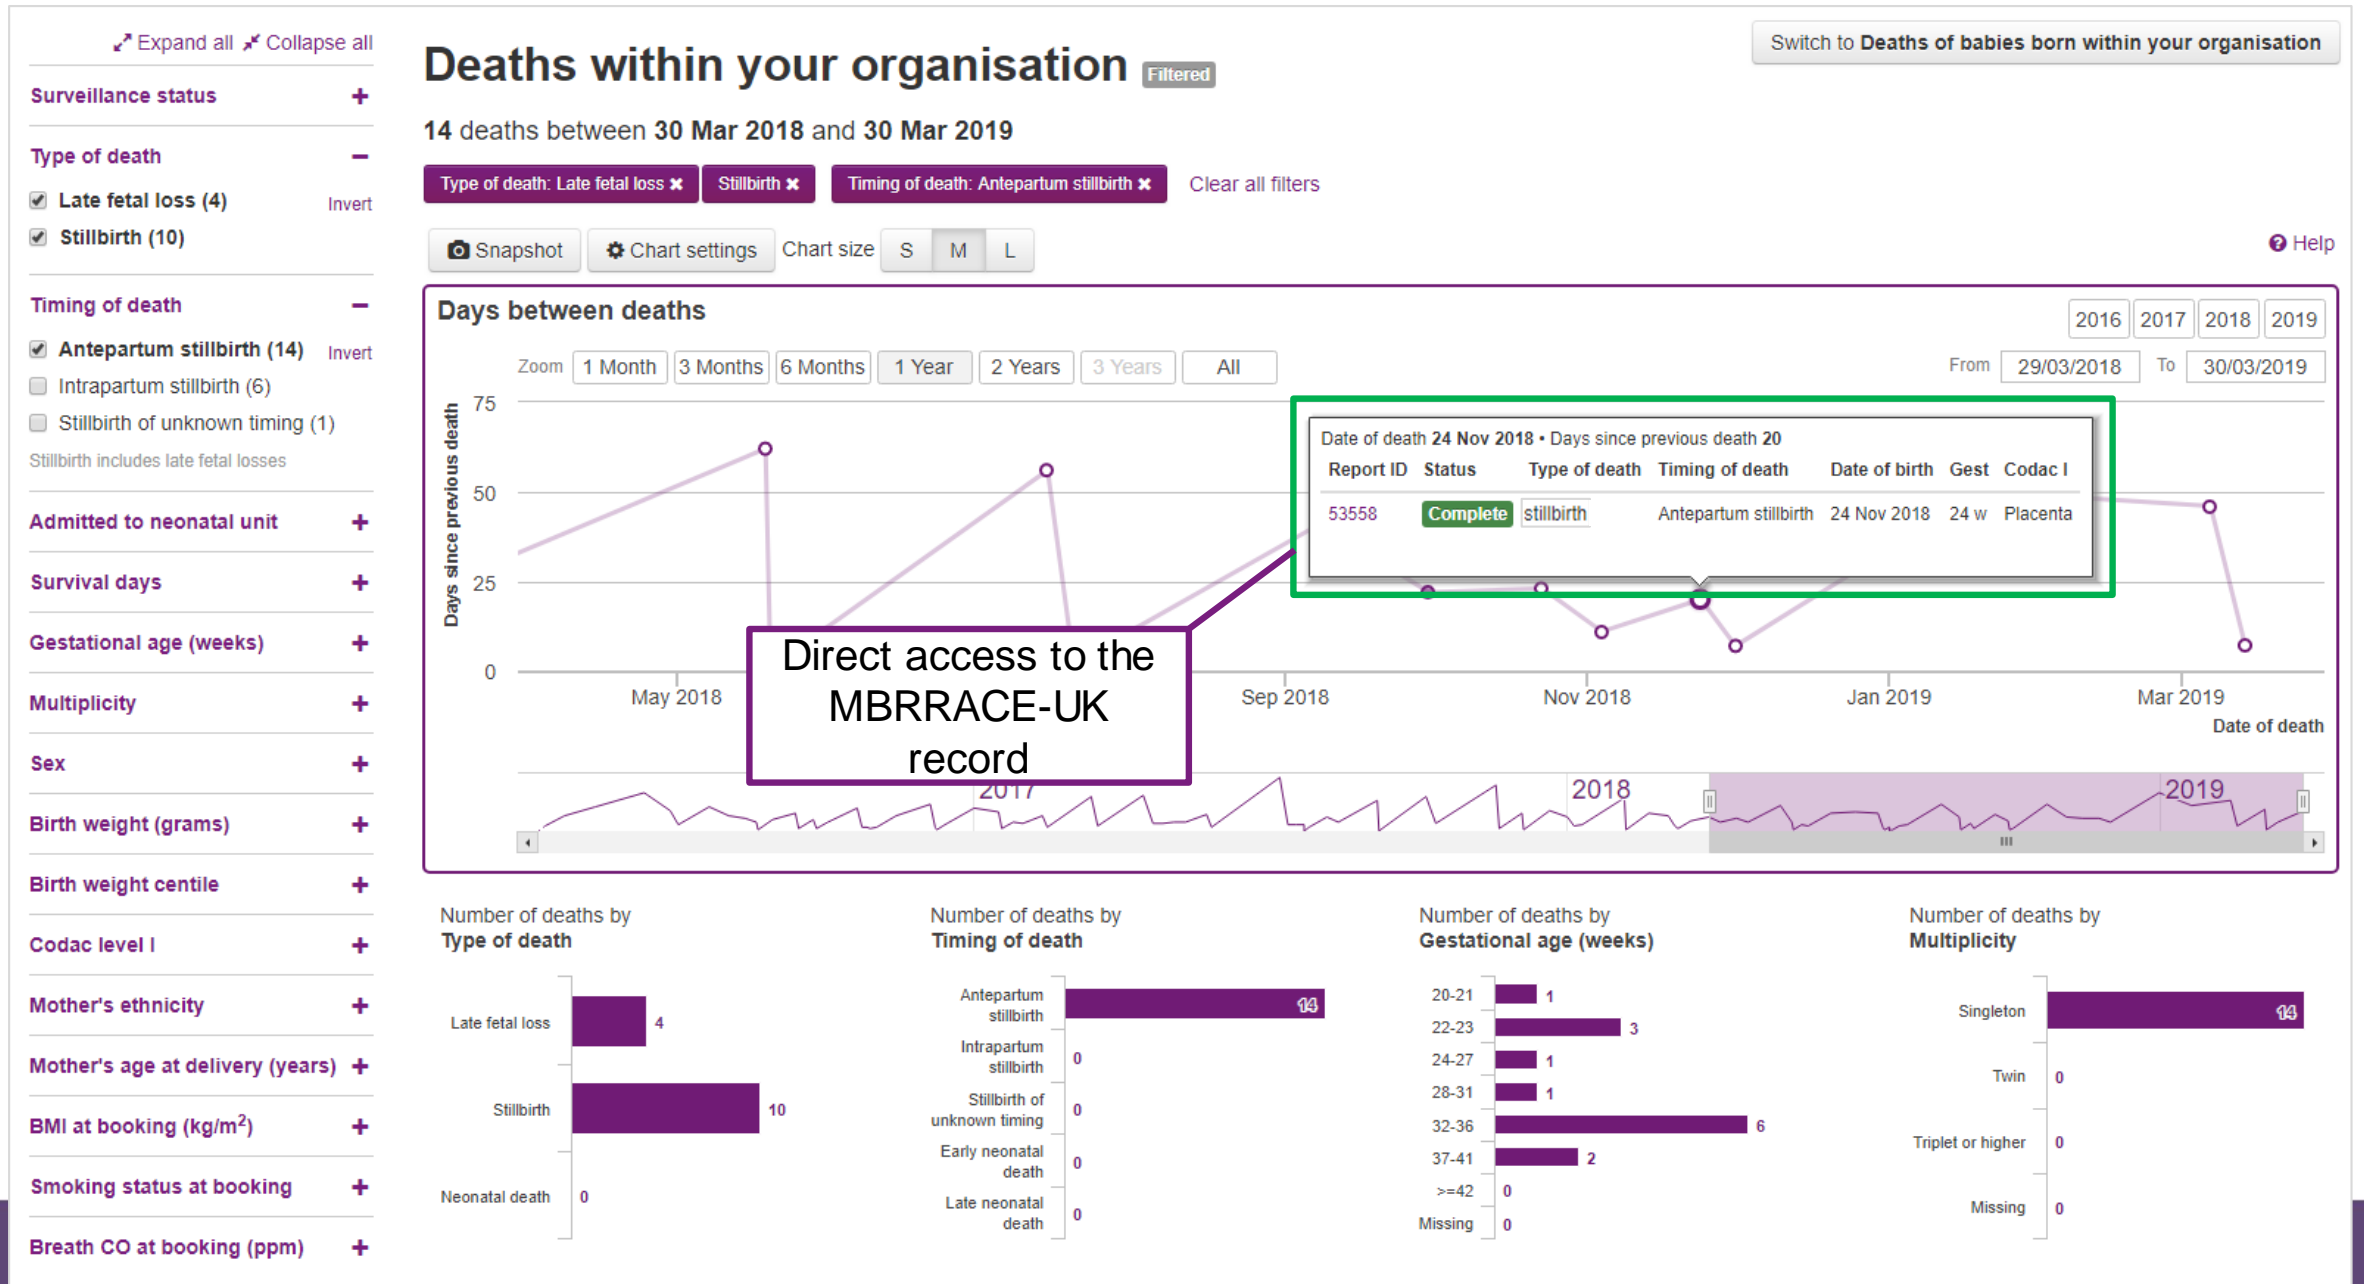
Expand all Collapse all

Surveillance status +

Type of death −

Late fetal loss (4) Invert

Stillbirth (10)

Timing of death −

Antepartum stillbirth (14) Invert

Intrapartum stillbirth (6)

Stillbirth of unknown timing (1)

Stillbirth includes late fetal losses

Admitted to neonatal unit +

Survival days +

Gestational age (weeks) +

Multiplicity +

Sex +

Birth weight (grams) +

Birth weight centile +

Codac level I +

Mother's ethnicity +

Mother's age at delivery (years) +

BMI at booking (kg/m$^2$) +

Smoking status at booking +

Breath CO at booking (ppm) +

Deaths within your organisation Filtered

Switch to Deaths of babies born within your organisation

14 deaths between 30 Mar 2018 and 30 Mar 2019

Type of death: Late fetal loss ✖ Stillbirth ✖ Timing of death: Antepartum stillbirth ✖ Clear all filters

Snapshot Chart settings Chart size S M L

Help

Days between deaths

2016 2017 2018 2019

Zoom 1 Month 3 Months 6 Months 1 Year 2 Years 3 Years All

From 29/03/2018 To 30/03/2019

Days since previous death

75 50 25 0

May 2018 Sep 2018 Nov 2018 Jan 2019 Mar 2019

Date of death

Date of death 24 Nov 2018 • Days since previous death 20

| Report ID | Status | Type of death | Timing of death | Date of birth | Gest | Codac I |
|---|---|---|---|---|---|---|
| 53558 | Complete | stillbirth | Antepartum stillbirth | 24 Nov 2018 | 24 w | Placenta |

Direct access to the MBRRACE-UK record

2017 2018 2019

Number of deaths by Type of death

Late fetal loss 4
Stillbirth 10
Neonatal death 0

Number of deaths by Timing of death

Antepartum stillbirth 14
Intrapartum stillbirth 0
Stillbirth of unknown timing 0
Early neonatal death 0
Late neonatal death 0

Number of deaths by Gestational age (weeks)

20-21 1
22-23 3
24-27 1
28-31 1
32-36 6
37-41 2
>=42 0
Missing 0

Number of deaths by Multiplicity

Singleton 14
Twin 0
Triplet or higher 0
Missing 0